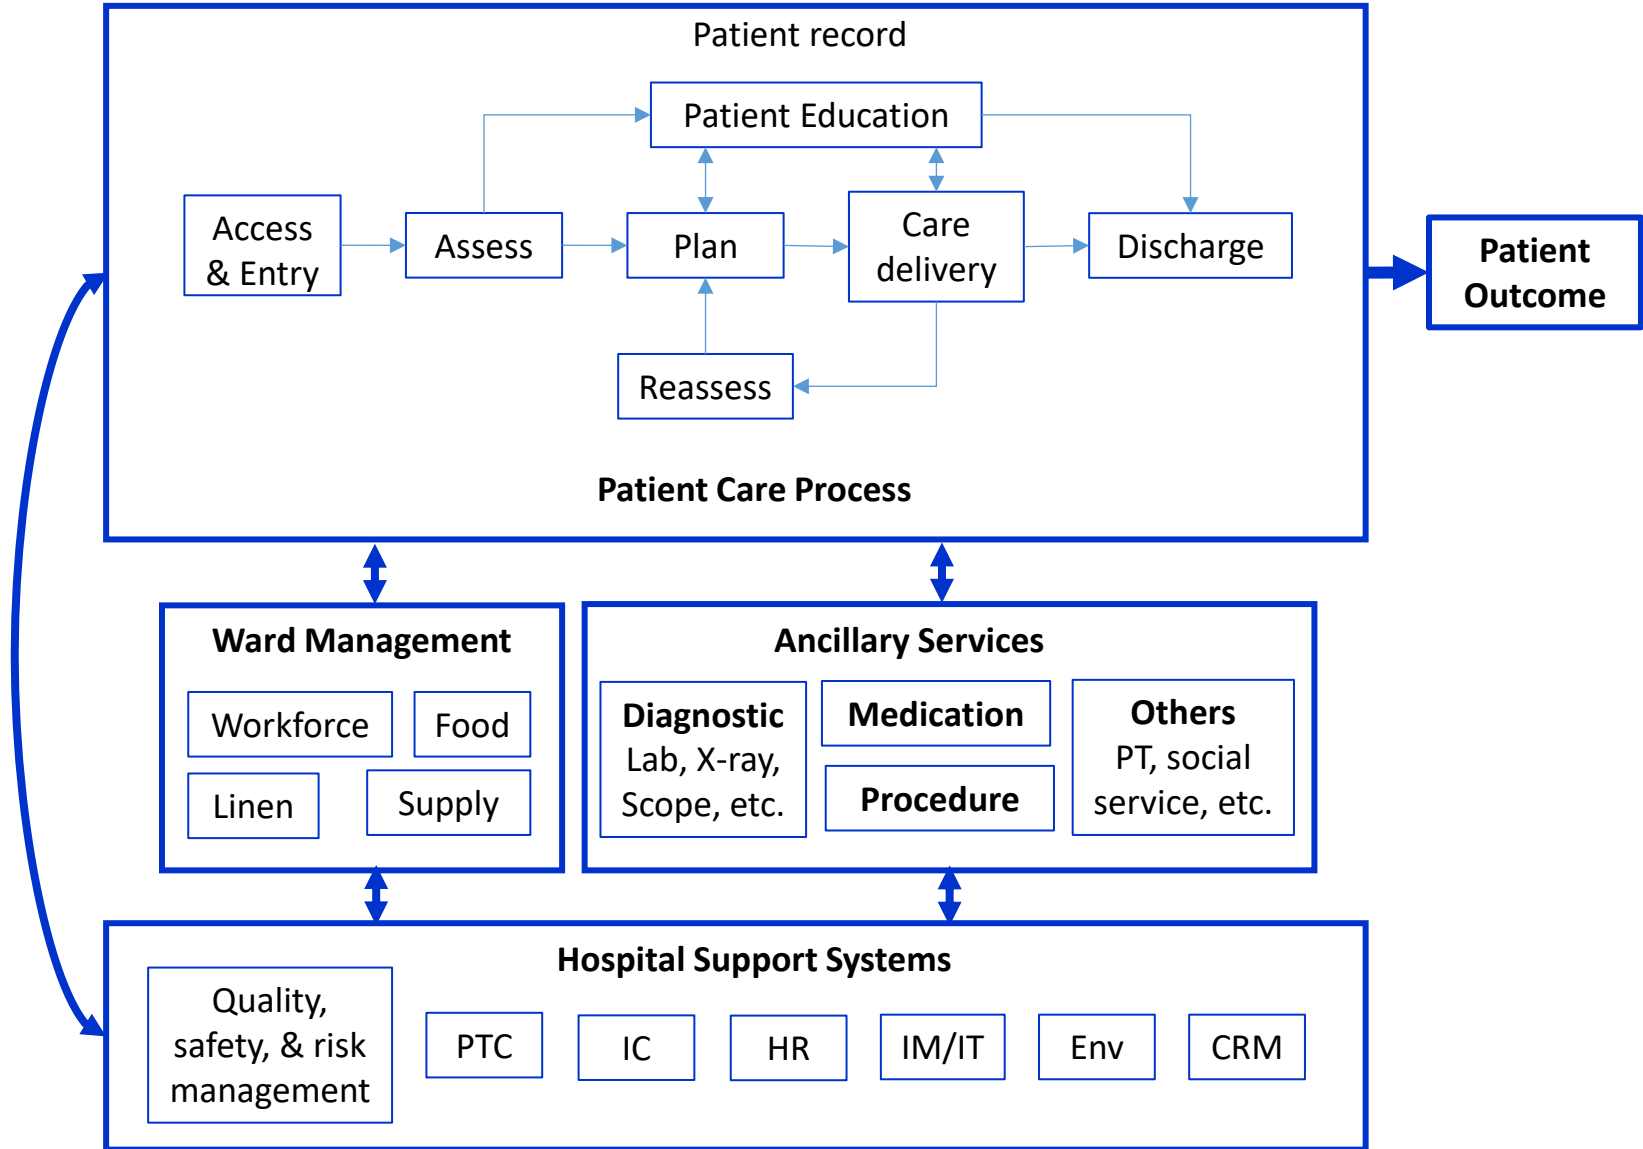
Patient record

Patient Education

Access & Entry

Assess

Plan

Care delivery

Discharge

Reassess

Patient Care Process

Patient Outcome

Ward Management

Workforce

Food

Linen

Supply

Ancillary Services

Diagnostic Lab, X-ray, Scope, etc.

Medication

Procedure

Others PT, social service, etc.

Hospital Support Systems

Quality, safety, & risk management

PTC

IC

HR

IM/IT

Env

CRM